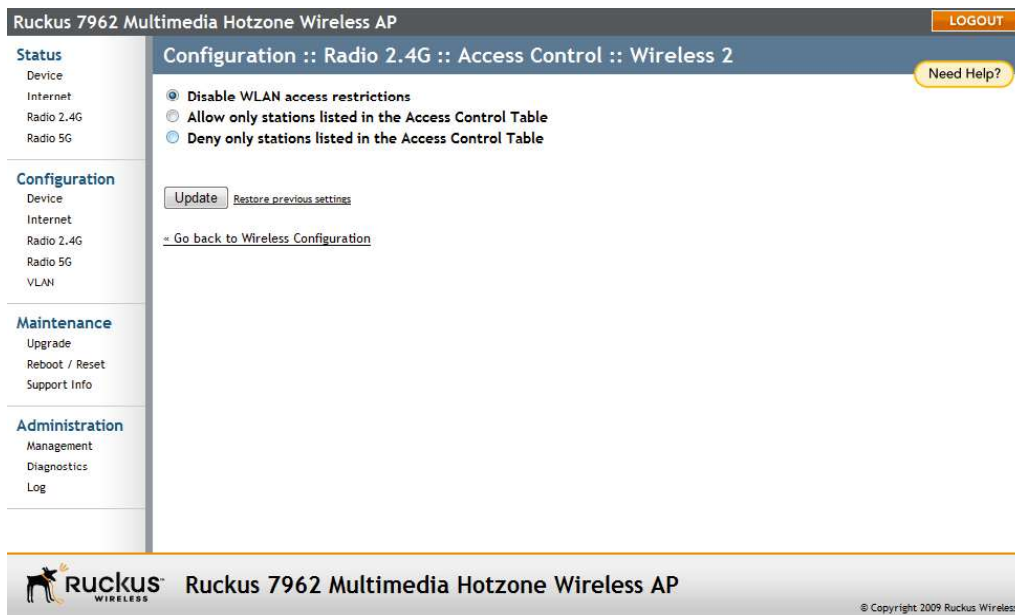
Ruckus 7962 Multimedia Hotzone Wireless AP

LOGOUT

Status
Device
Internet
Radio 2.4G
Radio 5G

Configuration
Device
Internet
Radio 2.4G
Radio 5G
VLAN

Maintenance
Upgrade
Reboot / Reset
Support Info

Administration
Management
Diagnostics
Log

Configuration :: Radio 2.4G :: Access Control :: Wireless 2

Need Help?

Disable WLAN access restrictions
Allow only stations listed in the Access Control Table
Deny only stations listed in the Access Control Table

Update Restore previous settings

« Go back to Wireless Configuration

RUCKUS WIRELESS Ruckus 7962 Multimedia Hotzone Wireless AP

© Copyright 2009 Ruckus Wireless